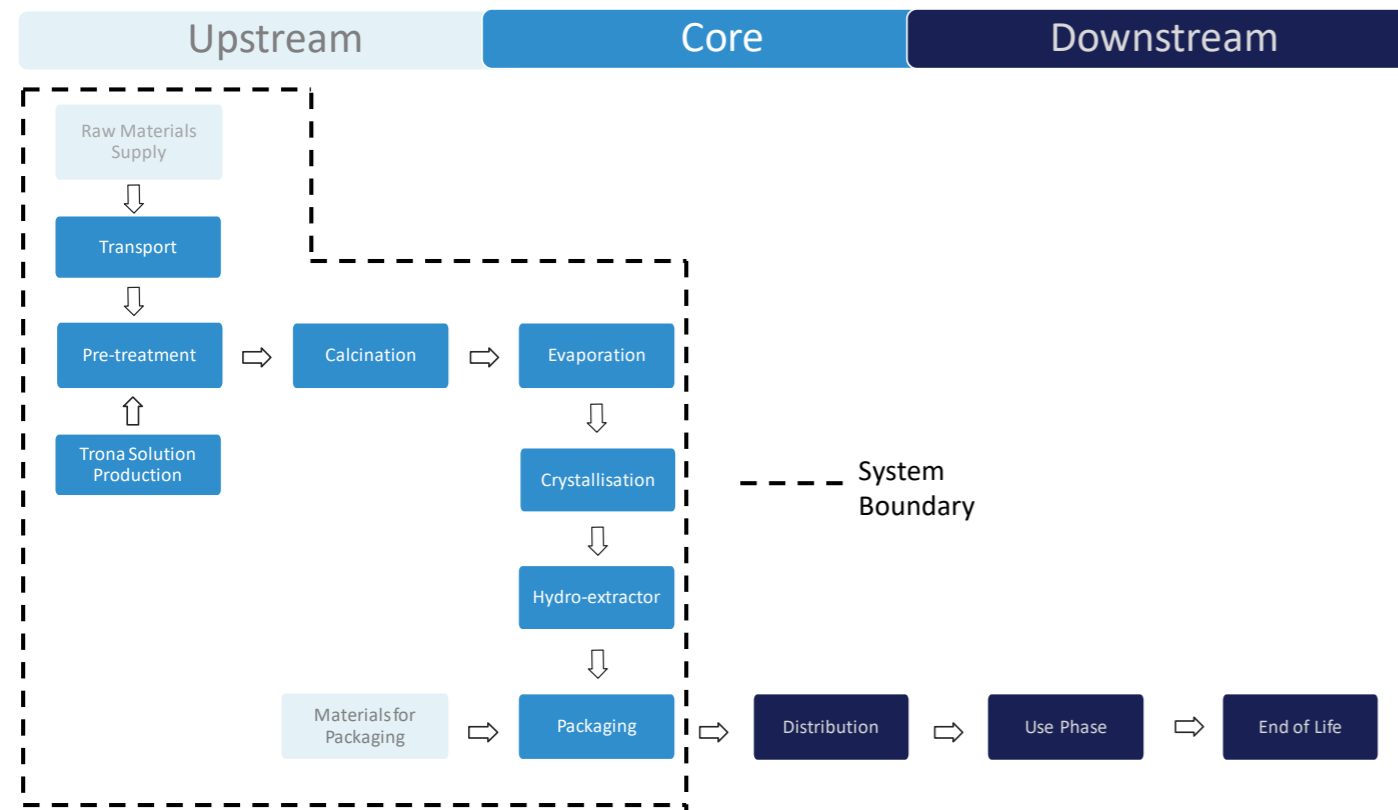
Upstream
Core
Downstream

Raw Materials Supply

Transport

Pre-treatment

Trona Solution Production

Calcination

Evaporation

Crystallisation

Hydro-extractor

Materials for Packaging

Packaging

System Boundary

Distribution

Use Phase

End of Life